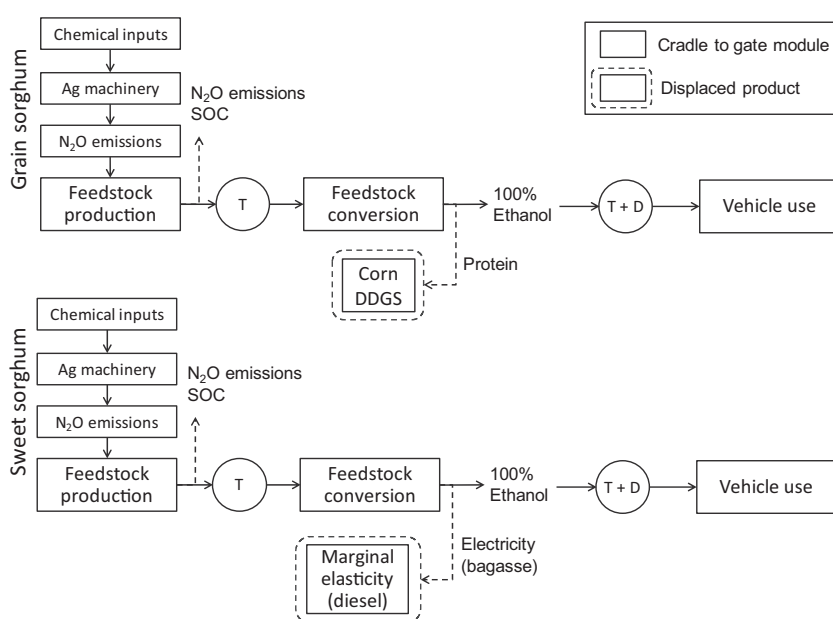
Cradle to gate module

Displaced product

Grain sorghum

Chemical inputs

Ag machinery

$N_2O$ emissions
SOC

$N_2O$ emissions

Feedstock production

T

Feedstock conversion

100% Ethanol

T + D

Vehicle use

Protein

Corn DDGS

Sweet sorghum

Chemical inputs

Ag machinery

$N_2O$ emissions
SOC

$N_2O$ emissions

Feedstock production

T

Feedstock conversion

100% Ethanol

T + D

Vehicle use

Electricity (bagasse)

Marginal elasticity (diesel)